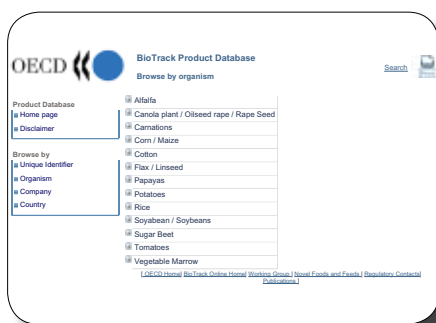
OECD

BioTrack Product Database

Browse by organism

Search

Product Database
Home page
Disclaimer

Browse by
Unique Identifier
Organism
Company
Country

Alfalfa
Canola plant / Oilseed rape / Rape Seed
Carnations
Corn / Maize
Cotton
Flax / Linseed
Papayas
Potatoes
Rice
Soyabean / Soybeans
Sugar Beet
Tomatoes
Vegetable Marrow

[ OECD Home| BioTrack Online Home| Working Group | Novel Foods and Feeds | Regulatory Contacts| Publications ]